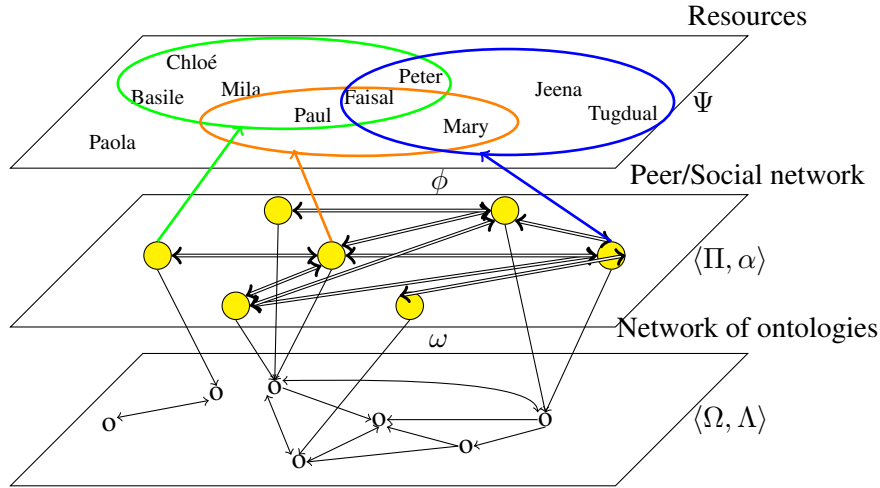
Resources

Chloé
Basile
Mila
Peter
Faisal
Paul
Jeena
Tugdual
Mary
Paola

$\Psi$

$\phi$

Peer/Social network

$\langle \Pi, \alpha \rangle$

Network of ontologies

$\omega$

o
o
o
o
o
o
o

$\langle \Omega, \Lambda \rangle$